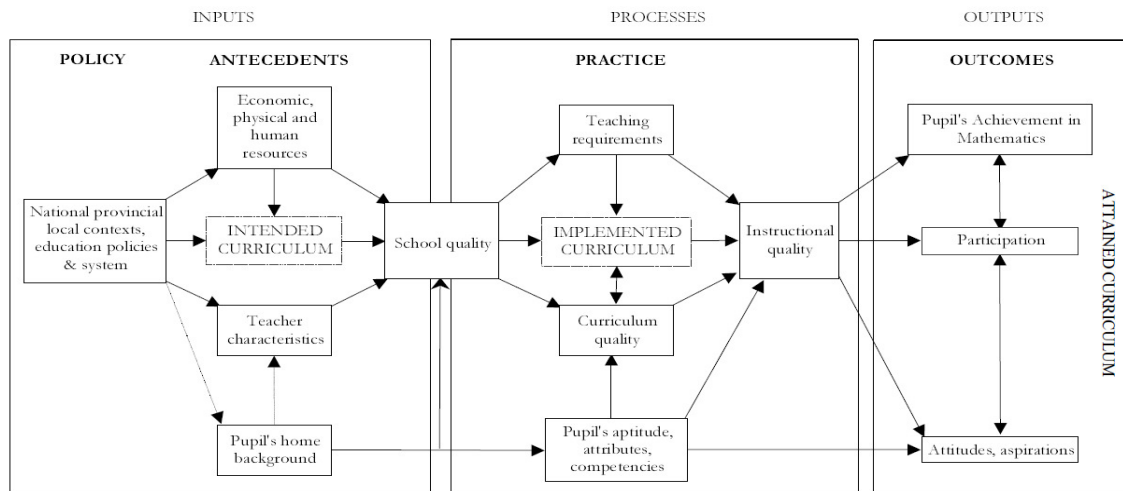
INPUTS

PROCESSES

OUTPUTS

POLICY

ANTECEDENTS

Economic, physical and human resources

National provincial local contexts, education policies & system

INTENDED CURRICULUM

Teacher characteristics

Pupil's home background

School quality

PRACTICE

Teaching requirements

IMPLEMENTED CURRICULUM

Curriculum quality

Pupil's aptitude, attributes, competencies

Instructional quality

OUTCOMES

Pupil's Achievement in Mathematics

Participation

Attitudes, aspirations

ATTAINED CURRICULUM